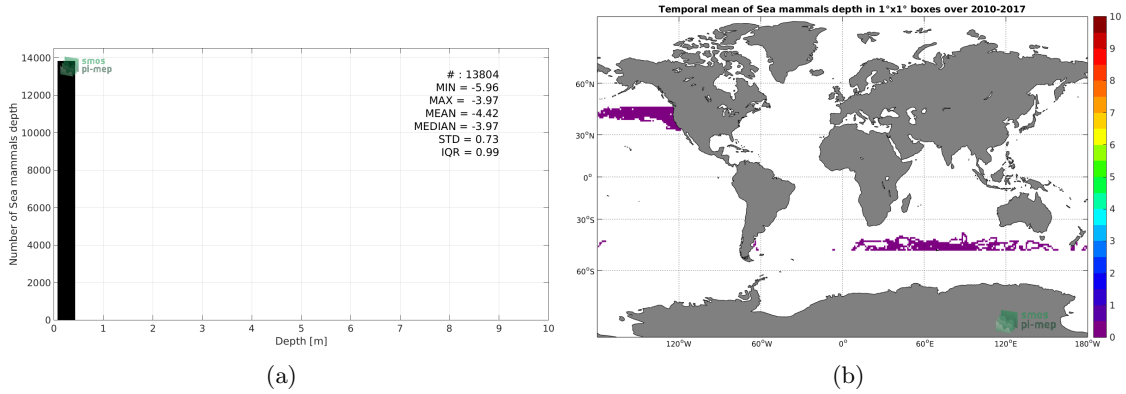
smos
pi-mep

# : 13804
MIN = -5.96
MAX = -3.97
MEAN = -4.42
MEDIAN = -3.97
STD = 0.73
IQR = 0.99

Number of Sea mammals depth

14000
12000
10000
8000
6000
4000
2000
0

0 1 2 3 4 5 6 7 8 9 10

Depth [m]

(a)

Temporal mean of Sea mammals depth in 1°x1° boxes over 2010-2017

60°N
30°N
0°
30°S
60°S

120°W 60°W 0° 60°E 120°E 180°W

smos
pi-mep

10
9
8
7
6
5
4
3
2
1
0

(b)